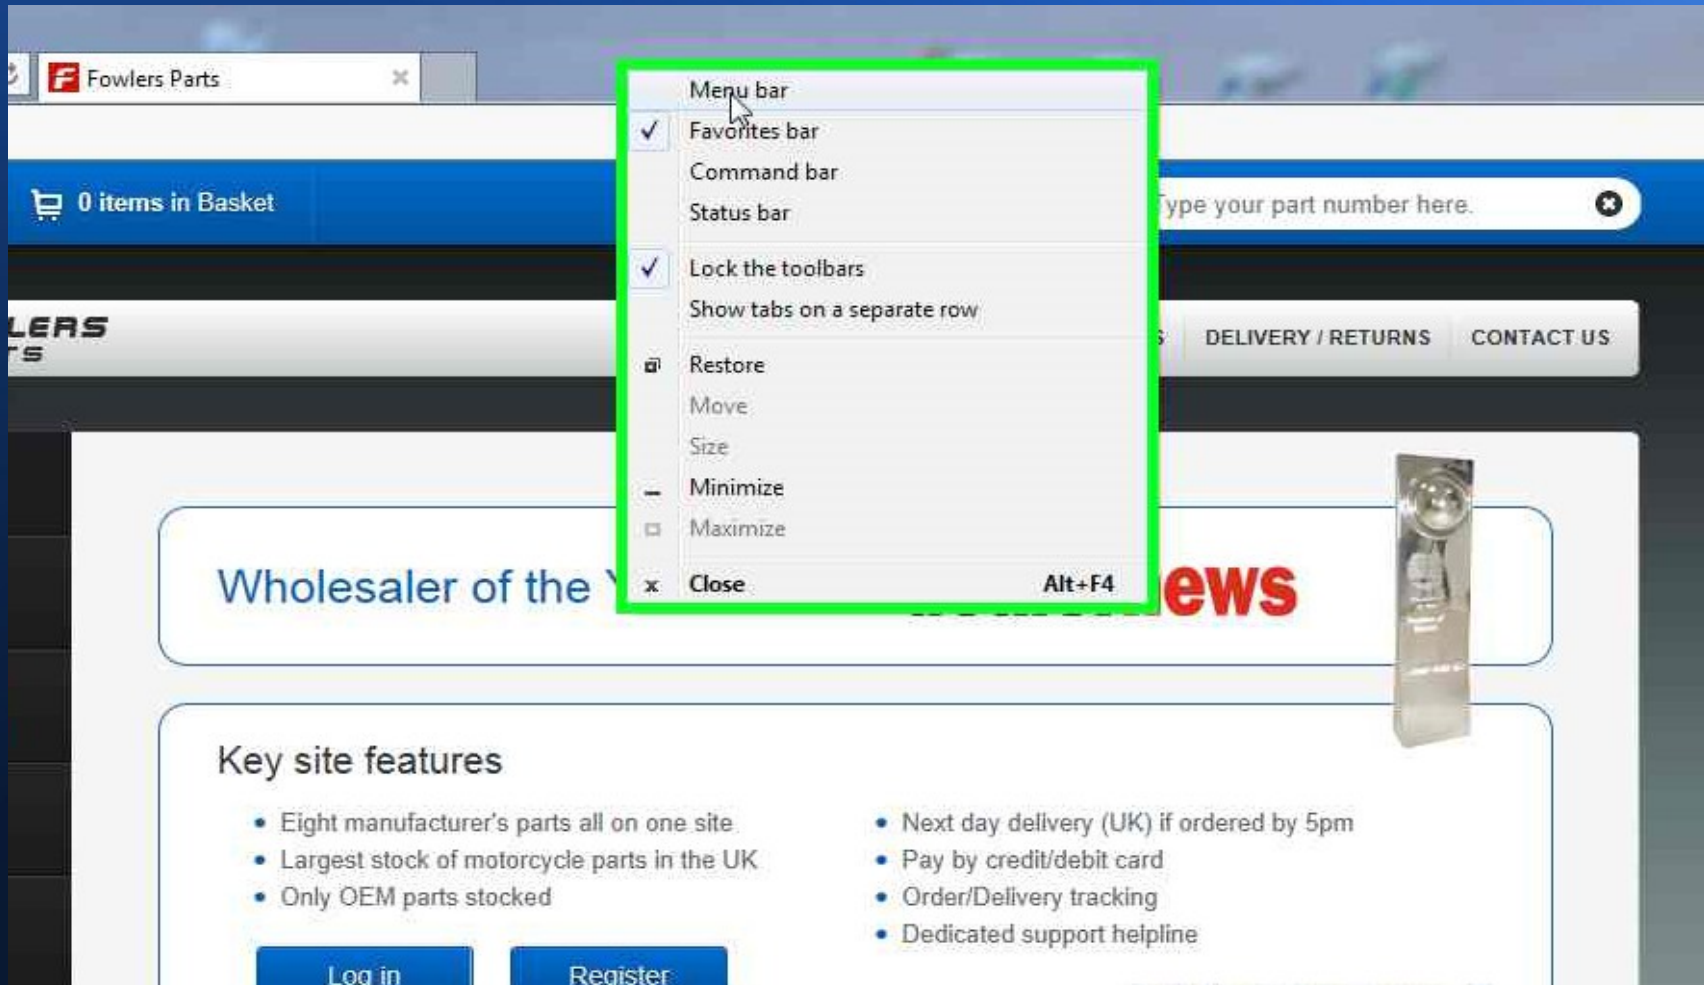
Fowlers Parts ×

0 items in Basket

Menu bar
✓ Favorites bar
Command bar
Status bar
✓ Lock the toolbars
Show tabs on a separate row
Restore
Move
Size
Minimize
Maximize
Close Alt+F4

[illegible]ype your part number here.

LERS
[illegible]S

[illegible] DELIVERY / RETURNS CONTACT US

Wholesaler of the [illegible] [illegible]ews

Key site features

• Eight manufacturer's parts all on one site
• Largest stock of motorcycle parts in the UK
• Only OEM parts stocked

• Next day delivery (UK) if ordered by 5pm
• Pay by credit/debit card
• Order/Delivery tracking
• Dedicated support helpline

Log in Register